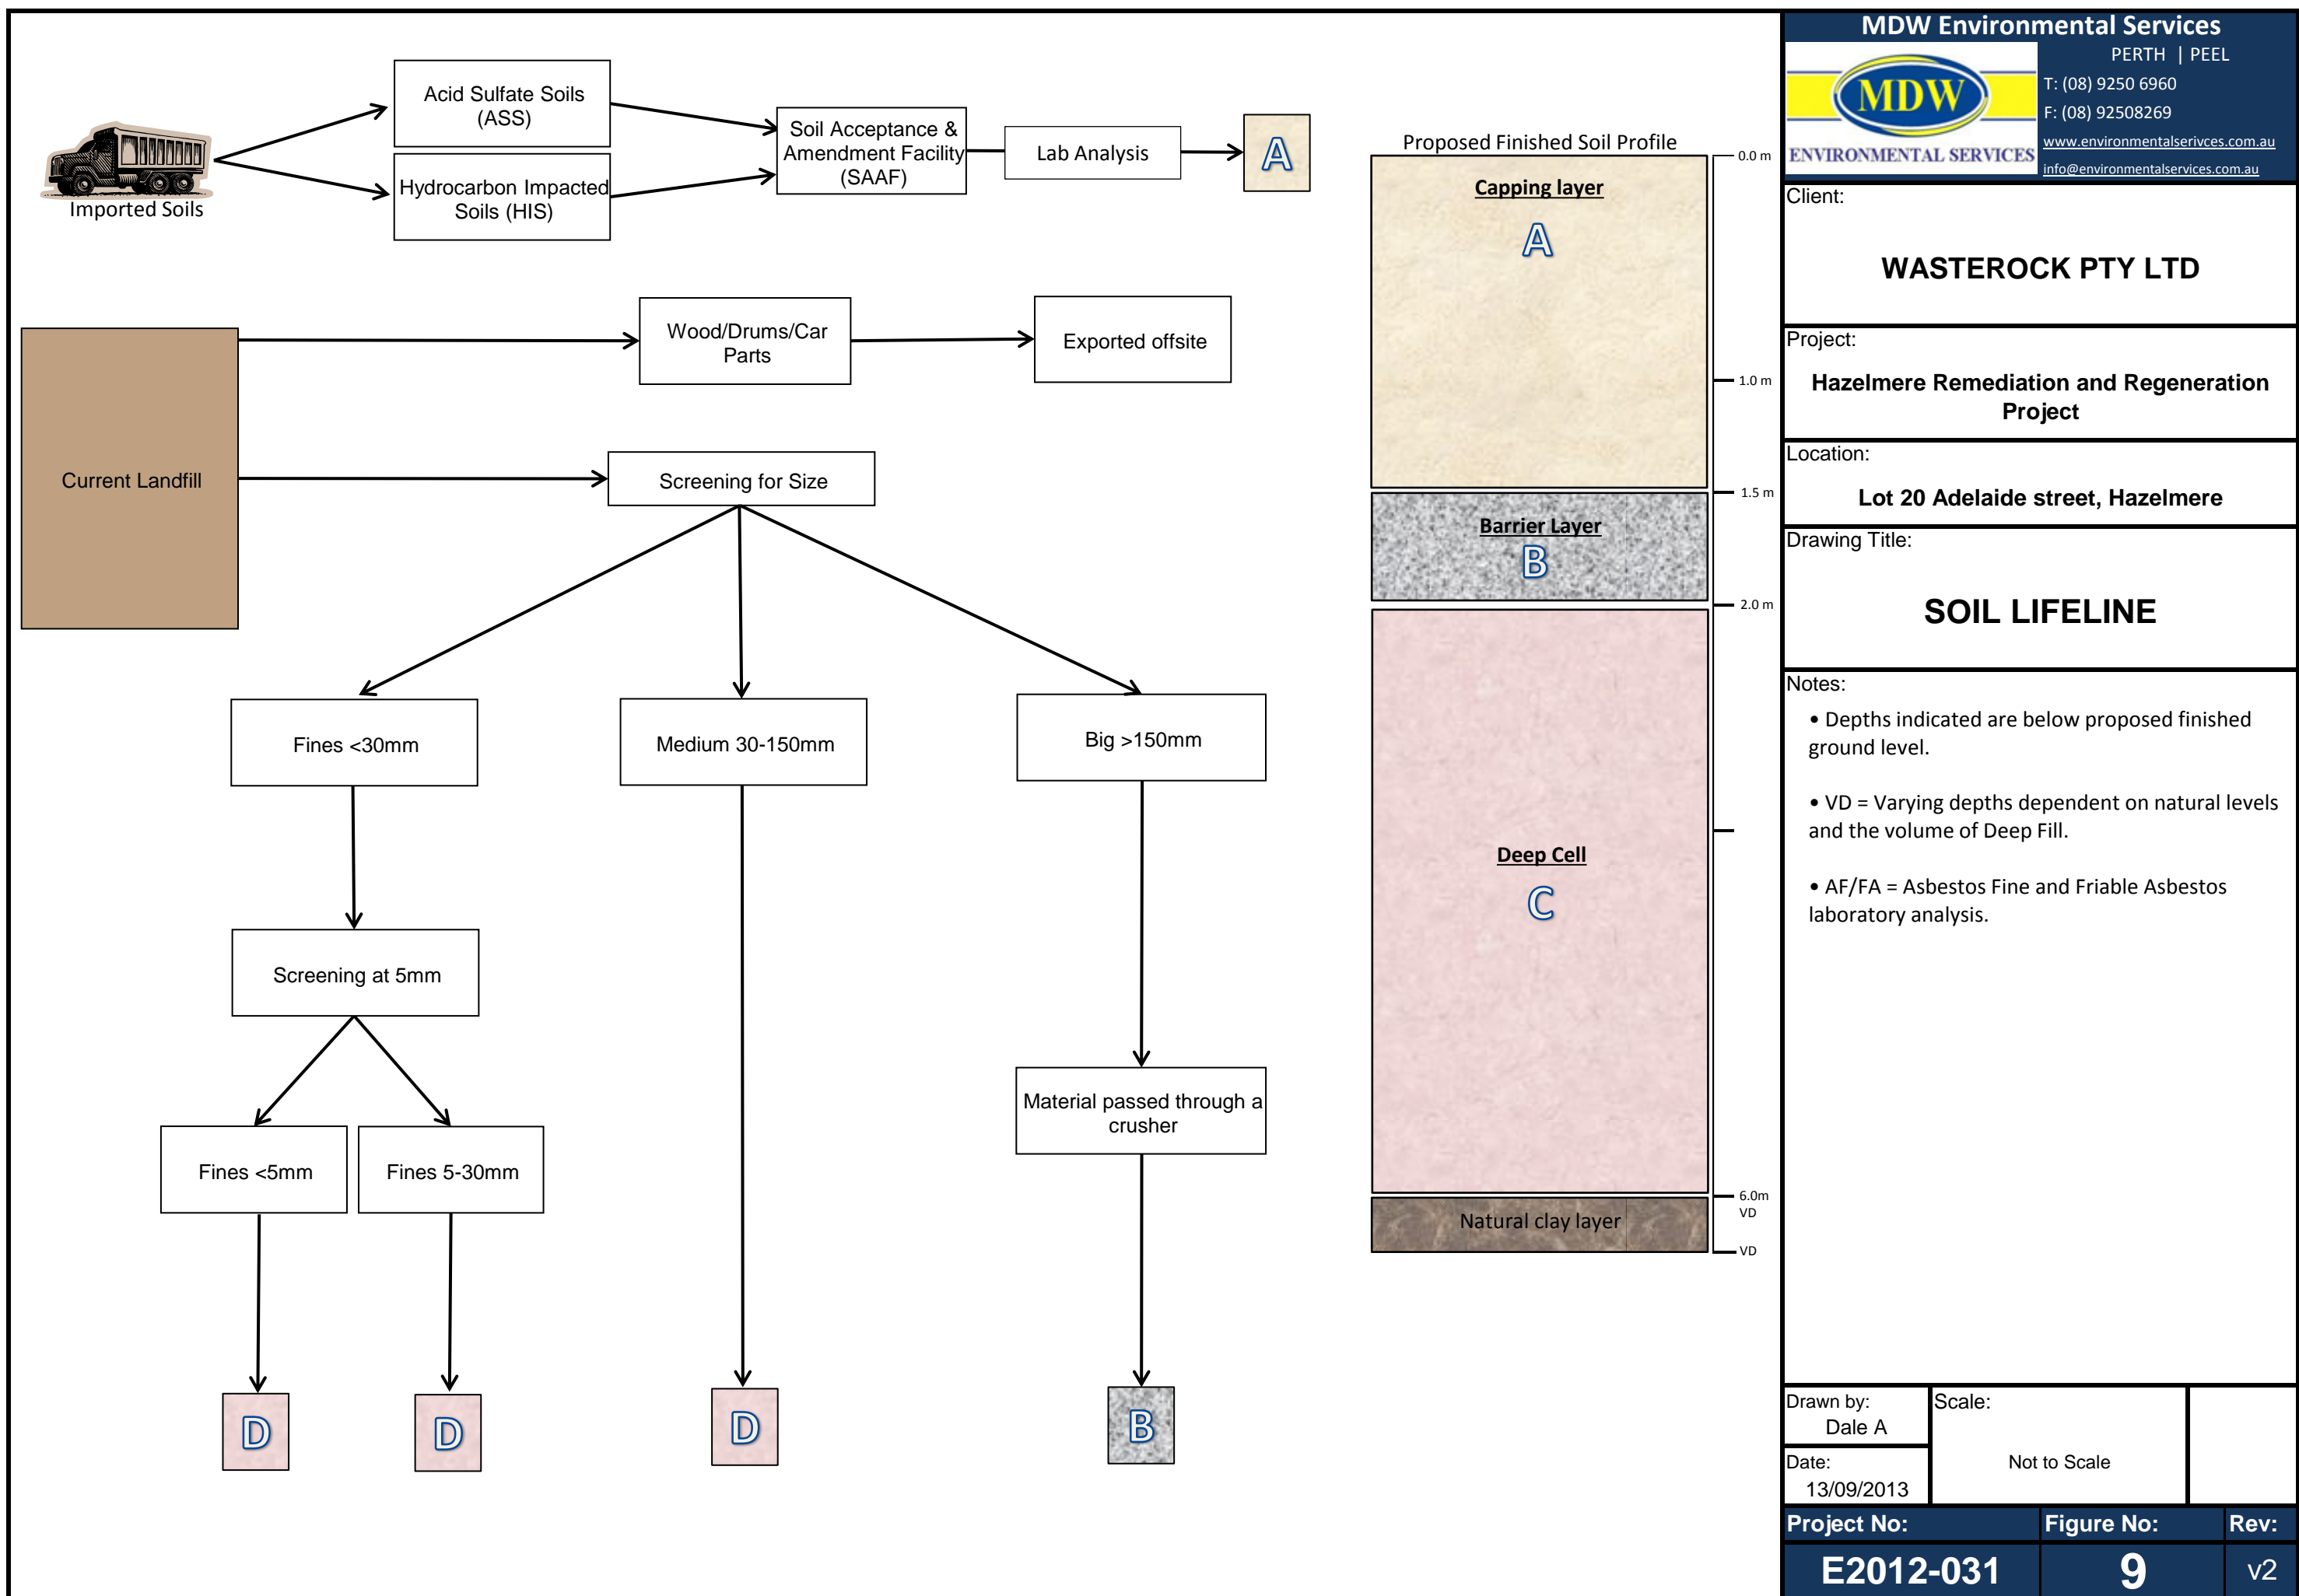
Imported Soils

Acid Sulfate Soils (ASS)

Hydrocarbon Impacted Soils (HIS)

Soil Acceptance & Amendment Facility (SAAF)

Lab Analysis

A

Current Landfill

Wood/Drums/Car Parts

Exported offsite

Screening for Size

Fines <30mm

Medium 30-150mm

Big >150mm

Screening at 5mm

Fines <5mm

Fines 5-30mm

Material passed through a crusher

D

D

D

B

Proposed Finished Soil Profile

Capping layer

A

Barrier Layer

B

Deep Cell

C

Natural clay layer

0.0 m

1.0 m

1.5 m

2.0 m

6.0m VD

VD

MDW Environmental Services

MDW ENVIRONMENTAL SERVICES

PERTH | PEEL

T: (08) 9250 6960

F: (08) 92508269

www.environmentalserivces.com.au

info@environmentalservices.com.au

Client:

WASTEROCK PTY LTD

Project:

Hazelmere Remediation and Regeneration Project

Location:

Lot 20 Adelaide street, Hazelmere

Drawing Title:

SOIL LIFELINE

Notes:

• Depths indicated are below proposed finished ground level.

• VD = Varying depths dependent on natural levels and the volume of Deep Fill.

• AF/FA = Asbestos Fine and Friable Asbestos laboratory analysis.

Drawn by:
Dale A

Scale:
Not to Scale

Date:
13/09/2013

Project No:
E2012-031

Figure No:
9

Rev:
v2